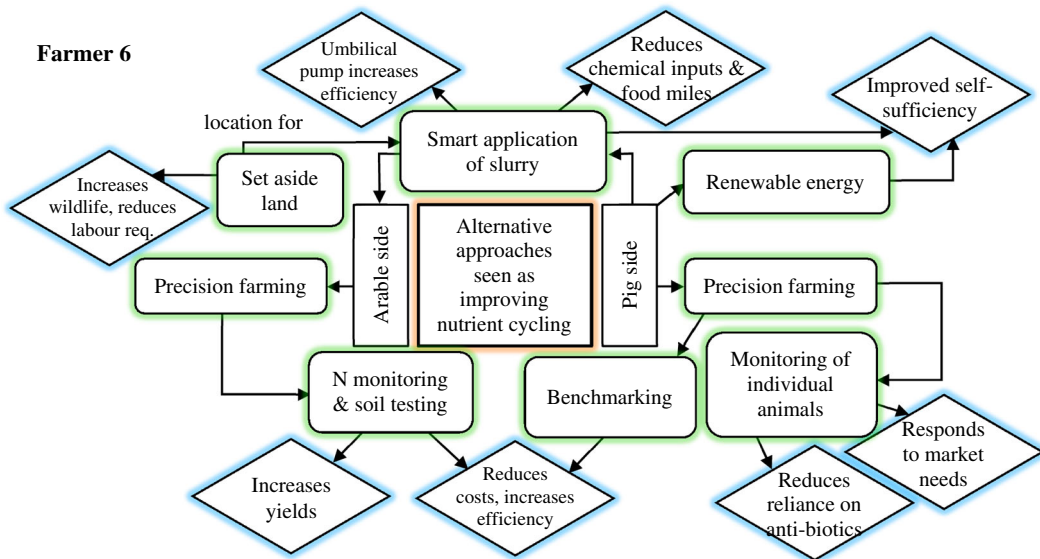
Farmer 6

Umbilical pump increases efficiency

Reduces chemical inputs & food miles

Improved self-sufficiency

location for

Smart application of slurry

Set aside land

Increases wildlife, reduces labour req.

Renewable energy

Arable side

Alternative approaches seen as improving nutrient cycling

Pig side

Precision farming

Precision farming

Monitoring of individual animals

N monitoring & soil testing

Benchmarking

Responds to market needs

Increases yields

Reduces costs, increases efficiency

Reduces reliance on anti-biotics